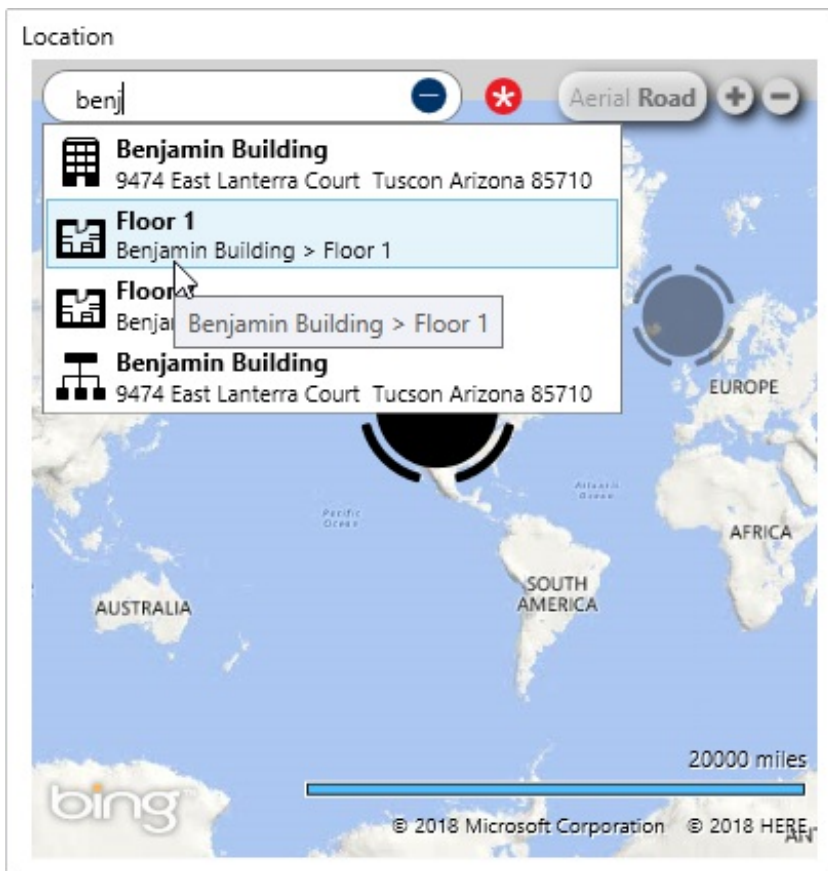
Location

benj

Aerial Road

Benjamin Building
9474 East Lanterra Court Tuscon Arizona 85710

Floor 1
Benjamin Building > Floor 1

Floor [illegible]
Benja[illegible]

Benjamin Building > Floor 1

Benjamin Building
9474 East Lanterra Court Tucson Arizona 85710

EUROPE

Atlantic Ocean

Pacific Ocean

AFRICA

SOUTH AMERICA

AUSTRALIA

20000 miles

bing

© 2018 Microsoft Corporation © 2018 HERE